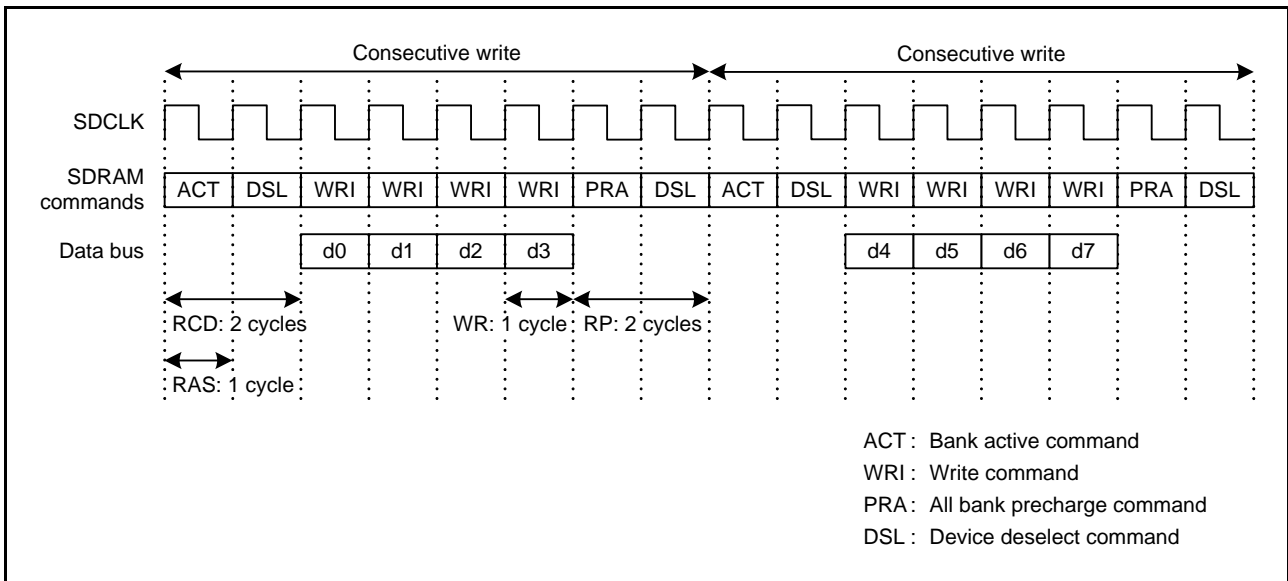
Consecutive write

Consecutive write

SDCLK

SDRAM commands

| ACT | DSL | WRI | WRI | WRI | WRI | PRA | DSL | ACT | DSL | WRI | WRI | WRI | WRI | PRA | DSL |
|---|---|---|---|---|---|---|---|---|---|---|---|---|---|---|---|

Data bus

| d0 | d1 | d2 | d3 |
|---|---|---|---|

| d4 | d5 | d6 | d7 |
|---|---|---|---|

RCD: 2 cycles

WR: 1 cycle

RP: 2 cycles

RAS: 1 cycle

ACT : Bank active command
WRI : Write command
PRA : All bank precharge command
DSL : Device deselect command